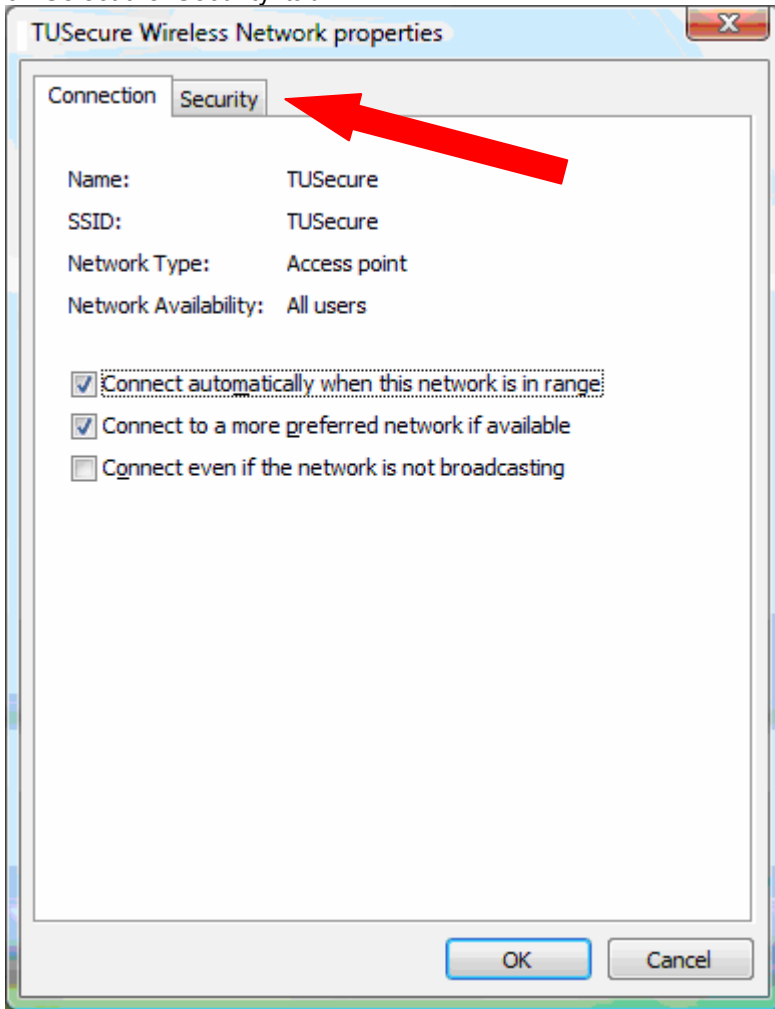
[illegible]

TUSecure Wireless Network properties

Connection Security

Name: TUSecure

SSID: TUSecure

Network Type: Access point

Network Availability: All users

Connect automatically when this network is in range

Connect to a more preferred network if available

Connect even if the network is not broadcasting

OK Cancel